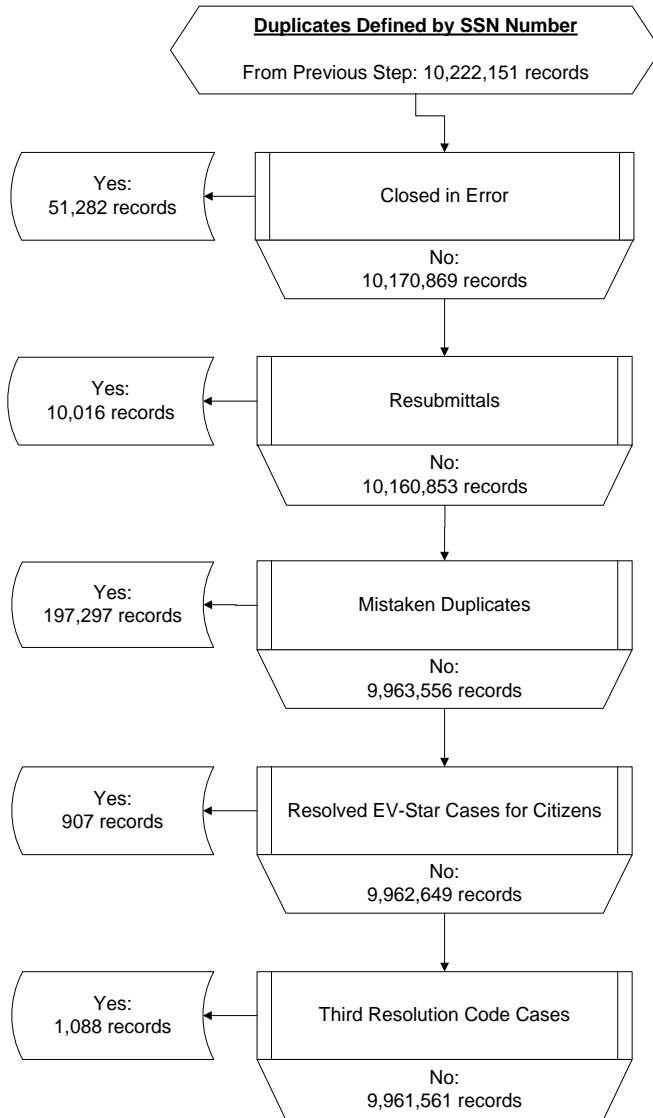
Duplicates Defined by SSN Number

From Previous Step: 10,222,151 records

Closed in Error

Yes:
51,282 records

No:
10,170,869 records

Resubmittals

Yes:
10,016 records

No:
10,160,853 records

Mistaken Duplicates

Yes:
197,297 records

No:
9,963,556 records

Resolved EV-Star Cases for Citizens

Yes:
907 records

No:
9,962,649 records

Third Resolution Code Cases

Yes:
1,088 records

No:
9,961,561 records